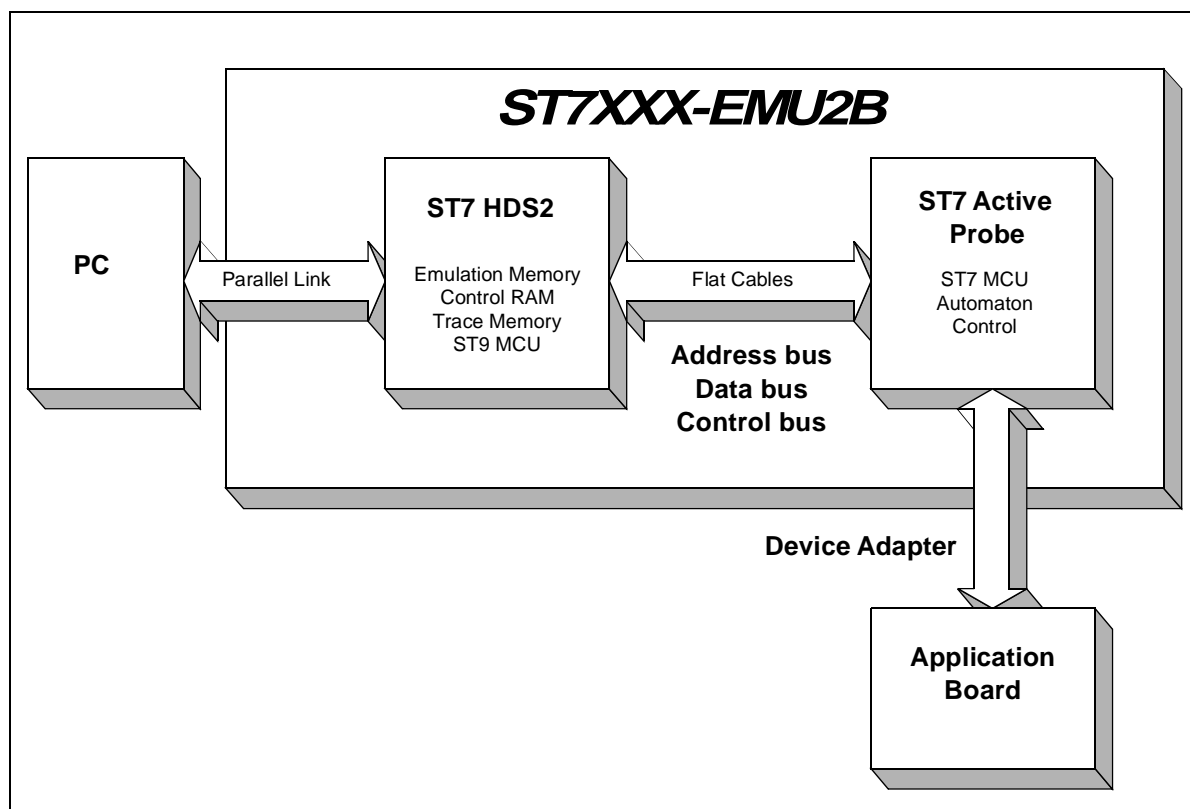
ST7XXX-EMU2B

PC

Parallel Link

ST7 HDS2

Emulation Memory
Control RAM
Trace Memory
ST9 MCU

Flat Cables

Address bus
Data bus
Control bus

ST7 Active Probe

ST7 MCU
Automaton
Control

Device Adapter

Application Board